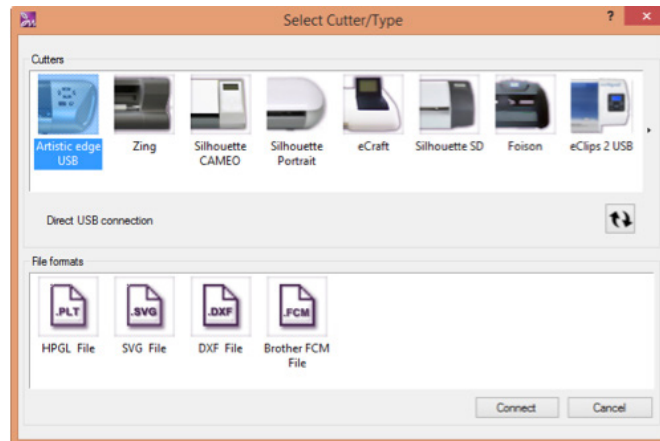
Select Cutter/Type

?

Cutters

Artistic edge USB

Zing

Silhouette CAMEO

Silhouette Portrait

eCraft

Silhouette SD

Foison

eClips 2 USB

Direct USB connection

File formats

.PLT

HPGL File

.SVG

SVG File

.DXF

DXF File

.FCM

Brother FCM File

Connect

Cancel